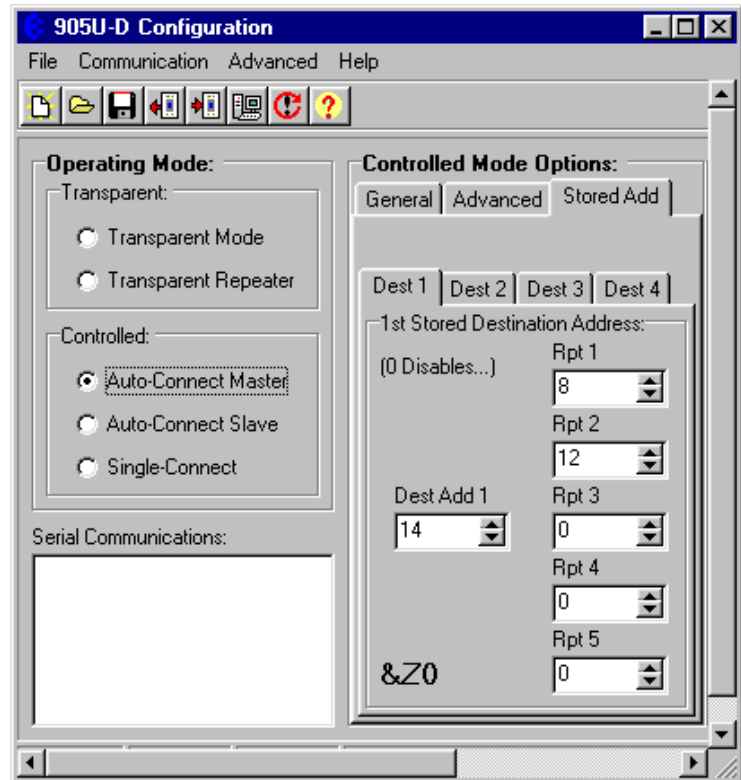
905U-D Configuration

File Communication Advanced Help

Operating Mode:
Transparent:
Transparent Mode
Transparent Repeater

Controlled:
Auto-Connect Master
Auto-Connect Slave
Single-Connect

Serial Communications:

Controlled Mode Options:
General Advanced Stored Add

Dest 1 Dest 2 Dest 3 Dest 4

1st Stored Destination Address:
(0 Disables...)
Rpt 1
8
Rpt 2
12
Dest Add 1
14
Rpt 3
0
Rpt 4
0
Rpt 5
&Z0
0